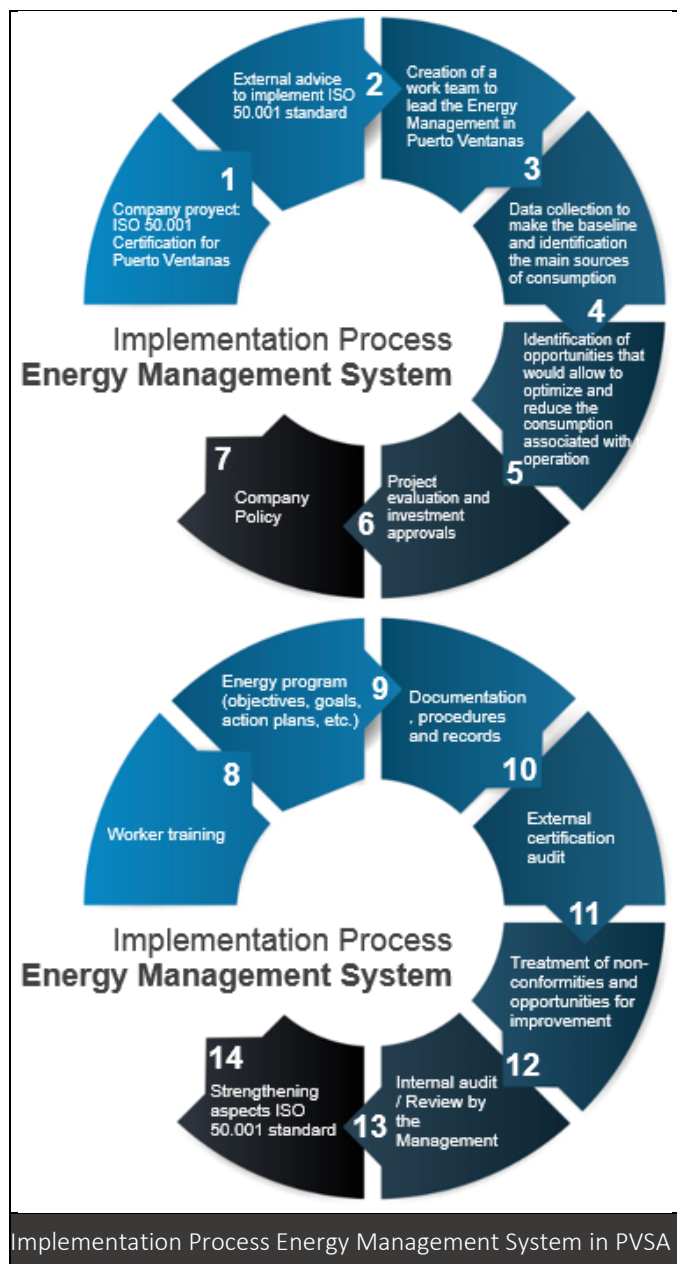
1
Company proyect: ISO 50.001 Certification for Puerto Ventanas

2
External advice to implement ISO 50.001 standard

Creation of a work team to lead the Energy Management in Puerto Ventanas

3
Data collection to make the baseline and identification the main sources of consumption

4
Identification of opportunities that would allow to optimize and reduce the consumption associated with operation

5
Project evaluation and investment approvals

6

7
Company Policy

Implementation Process
Energy Management System

8
Worker training

Energy program (objectives, goals, action plans, etc.)

9
Documentation , procedures and records

10
External certification audit

11
Treatment of non-conformities and opportunities for improvement

12
Internal audit / Review by the Management

13

14
Strengthening aspects ISO 50.001 standard

Implementation Process
Energy Management System

Implementation Process Energy Management System in PVSA